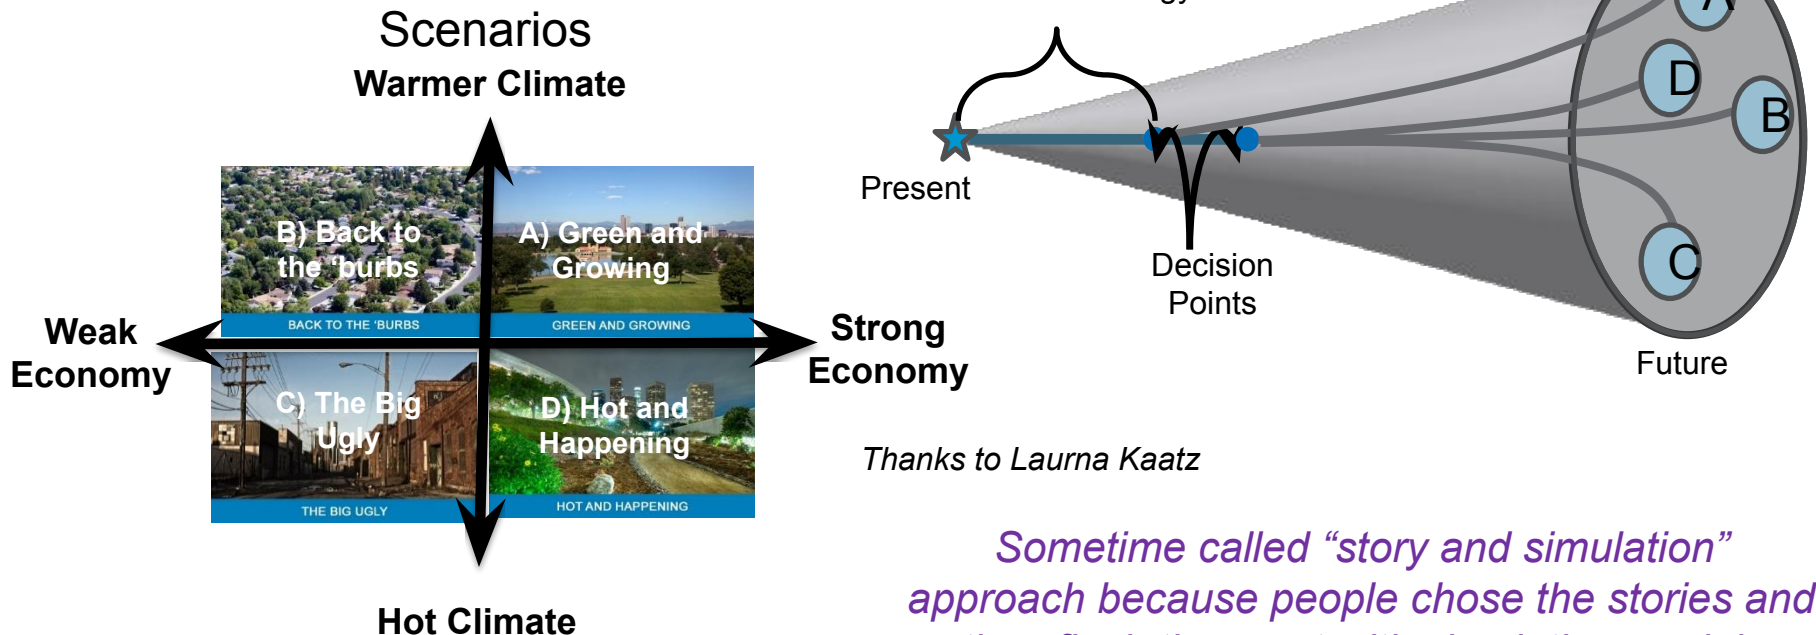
Scenarios

Warmer Climate

B) Back to the 'burbs

BACK TO THE 'BURBS

A) Green and Growing

GREEN AND GROWING

Weak Economy

Strong Economy

C) The Big Ugly

THE BIG UGLY

D) Hot and Happening

HOT AND HAPPENING

Hot Climate

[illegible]

Present

Decision Points

A

D

B

C

Future

Thanks to Laurna Kaatz

Sometime called "story and simulation" approach because people chose the stories and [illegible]